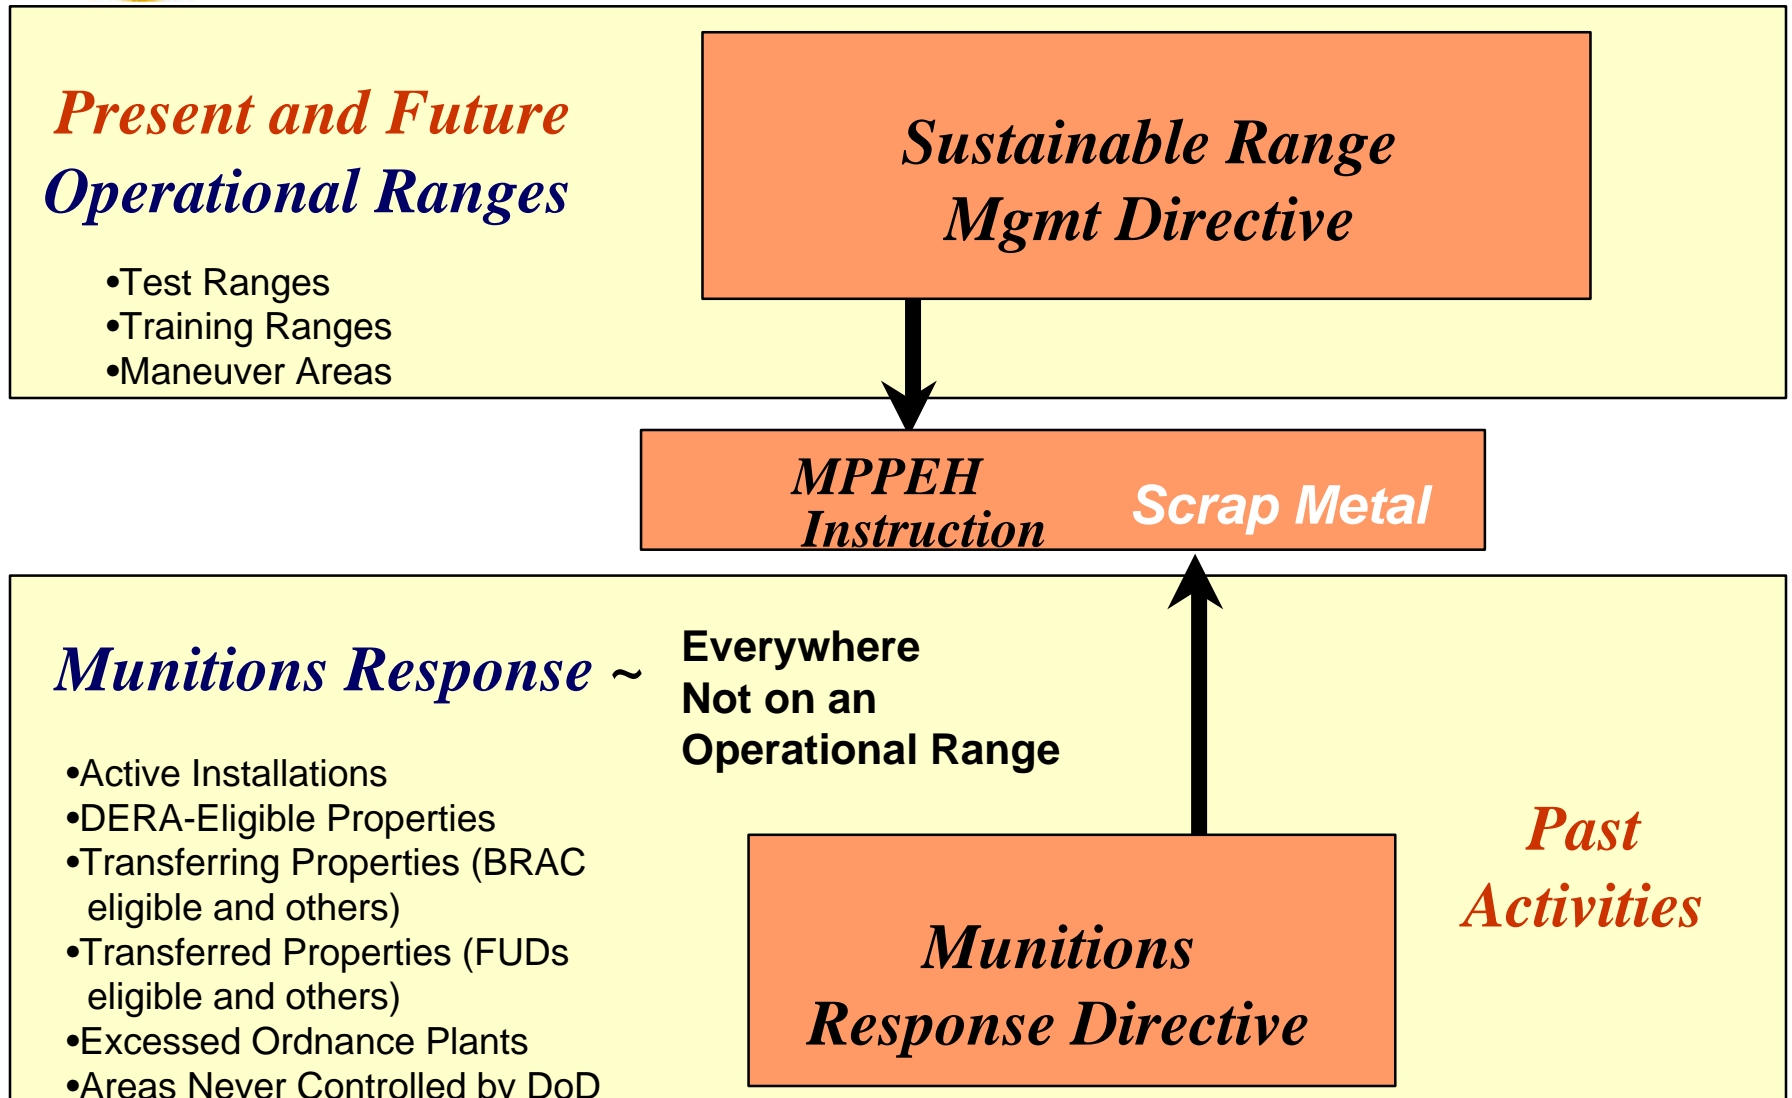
Present and Future
Operational Ranges

•Test Ranges
•Training Ranges
•Maneuver Areas

Sustainable Range
Mgmt Directive

MPPEH
Instruction

Scrap Metal

Munitions Response ~

Everywhere
Not on an
Operational Range

•Active Installations
•DERA-Eligible Properties
•Transferring Properties (BRAC eligible and others)
•Transferred Properties (FUDs eligible and others)
•Excessed Ordnance Plants
•Areas Never Controlled by DoD

Munitions
Response Directive

Past
Activities